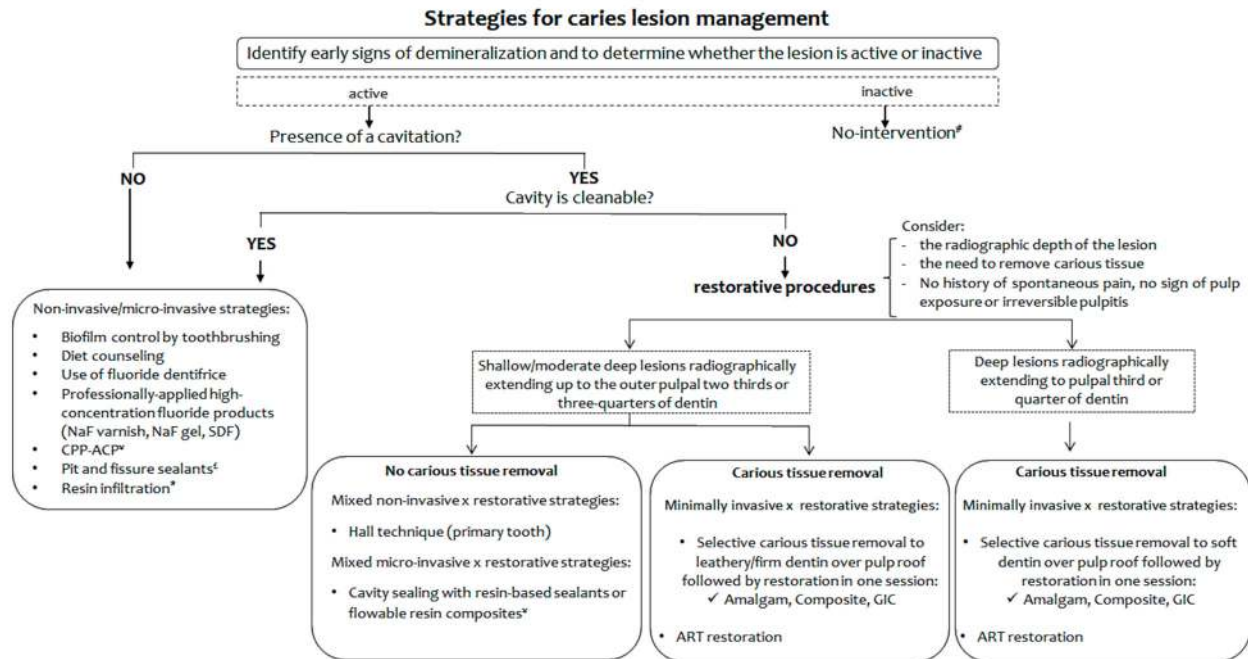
Strategies for caries lesion management

Identify early signs of demineralization and to determine whether the lesion is active or inactive

active

inactive

Presence of a cavitation?

No-intervention#

NO

YES
Cavity is cleanable?

YES

NO

restorative procedures

Consider:
- the radiographic depth of the lesion
- the need to remove carious tissue
- No history of spontaneous pain, no sign of pulp exposure or irreversible pulpitis

Non-invasive/micro-invasive strategies:
• Biofilm control by toothbrushing
• Diet counseling
• Use of fluoride dentifrice
• Professionally-applied high-concentration fluoride products (NaF varnish, NaF gel, SDF)
• CPP-ACP¥
• Pit and fissure sealants£
• Resin infiltration*

Shallow/moderate deep lesions radiographically extending up to the outer pulpal two thirds or three-quarters of dentin

Deep lesions radiographically extending to pulpal third or quarter of dentin

No carious tissue removal
Mixed non-invasive x restorative strategies:
• Hall technique (primary tooth)
Mixed micro-invasive x restorative strategies:
• Cavity sealing with resin-based sealants or flowable resin composites¥

Carious tissue removal
Minimally invasive x restorative strategies:
• Selective carious tissue removal to leathery/firm dentin over pulp roof followed by restoration in one session:
✓ Amalgam, Composite, GIC
• ART restoration

Carious tissue removal
Minimally invasive x restorative strategies:
• Selective carious tissue removal to soft dentin over pulp roof followed by restoration in one session:
✓ Amalgam, Composite, GIC
• ART restoration